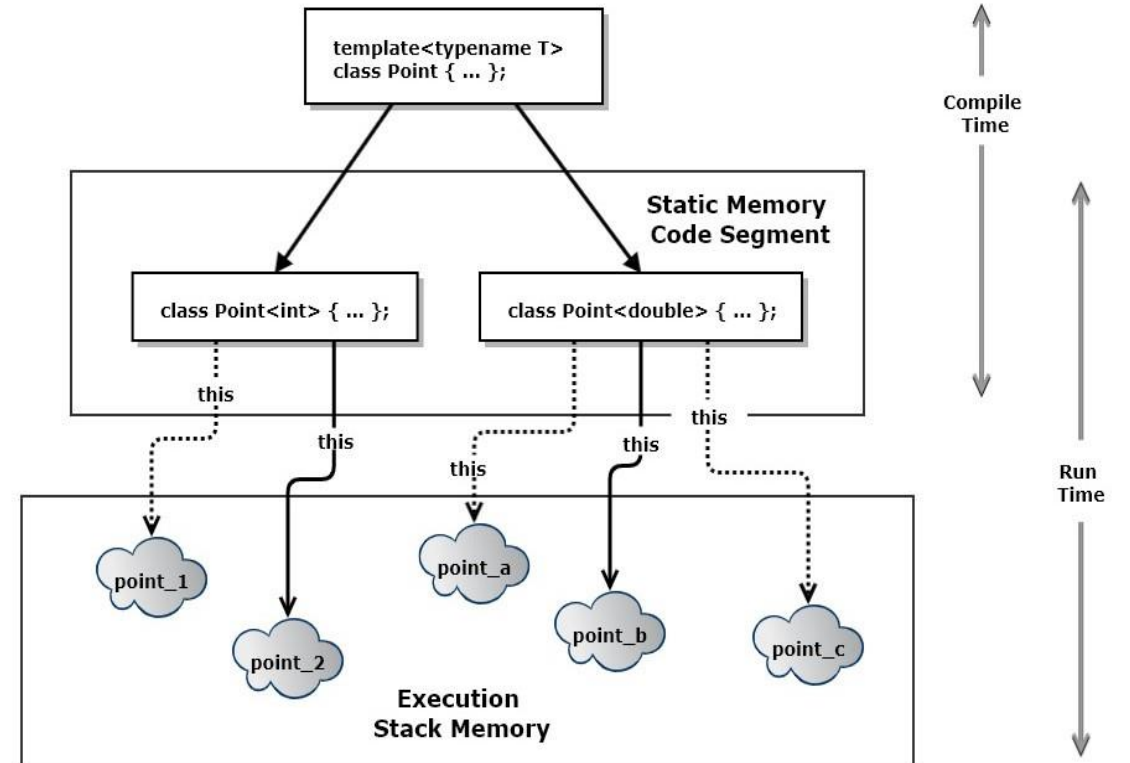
template<typename T>
class Point { ... };

Compile Time

Static Memory
Code Segment

Run Time

class Point<int> { ... };

class Point<double> { ... };

this

this

this

this

this

point_1

point_2

point_a

point_b

point_c

Execution
Stack Memory